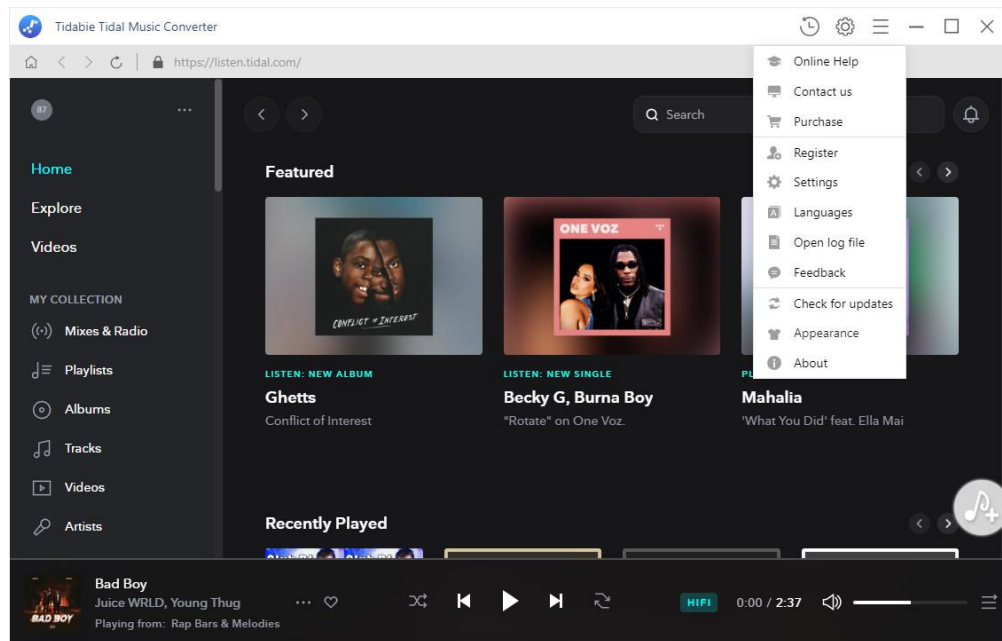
Tidabie Tidal Music Converter

https://listen.tidal.com/

87

Search

Online Help
Contact us
Purchase
Register
Settings
Languages
Open log file
Feedback
Check for updates
Appearance
About

Home
Explore
Videos

MY COLLECTION
Mixes & Radio
Playlists
Albums
Tracks
Videos
Artists

Featured

CONFLICT of INTEREST

ONE VOZ

LISTEN: NEW ALBUM
Ghetts
Conflict of Interest

LISTEN: NEW SINGLE
Becky G, Burna Boy
"Rotate" on One Voz.

PL
Mahalia
'What You Did' feat. Ella Mai

Recently Played

BAD BOY
Bad Boy
Juice WRLD, Young Thug
Playing from: Rap Bars & Melodies

HIFI
0:00 / 2:37